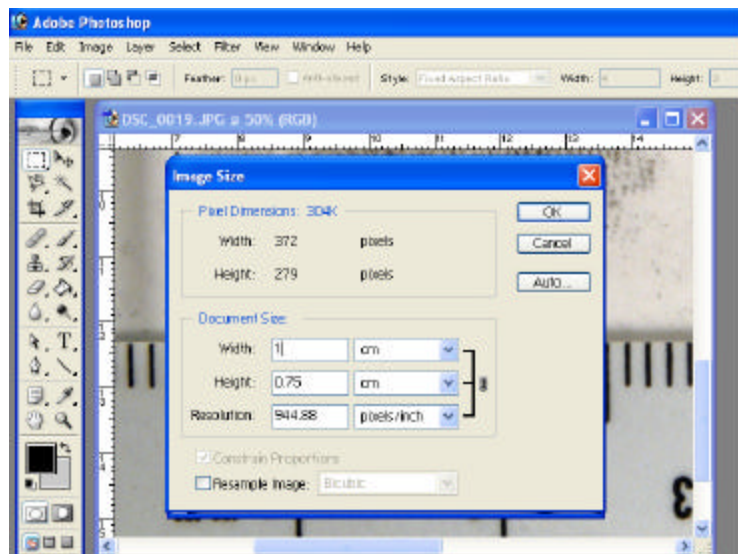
Adobe Photoshop

File Edit Image Layer Select Filter View Window Help

Feather: 0 px Anti-aliased Style: Fixed Aspect Ratio Width: Height:

DSC_0019.JPG @ 50% (RGB)

Image Size

Pixel Dimensions: 304K

Width: 372 pixels

Height: 279 pixels

OK

Cancel

Auto...

Document Size:

Width: 1 cm

Height: 0.75 cm

Resolution: 944.88 pixels/inch

Constrain Proportions

Resample Image: Bicubic

3